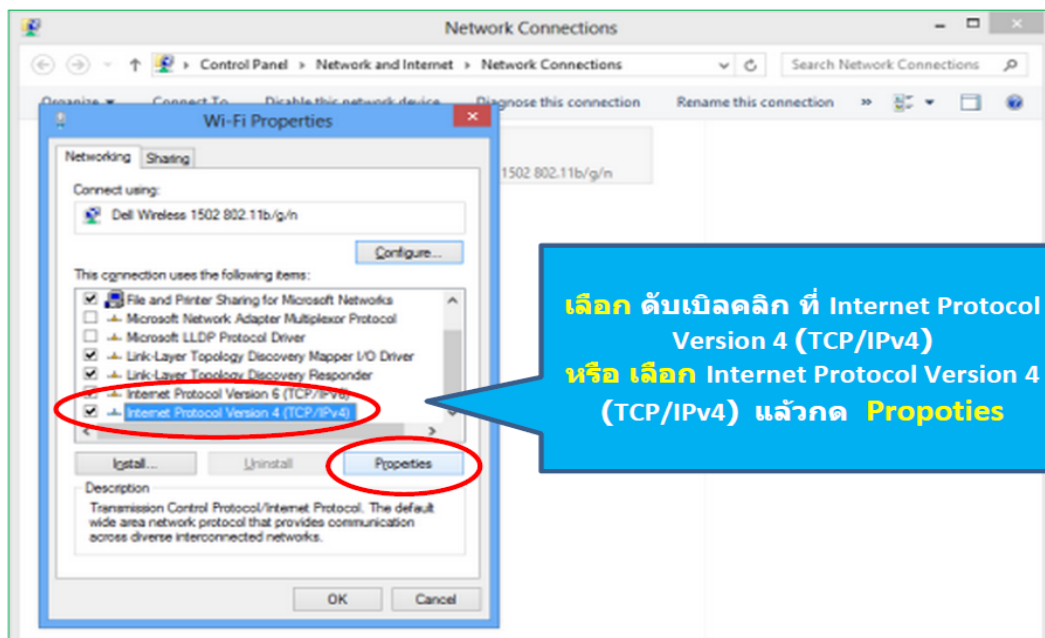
Network Connections

Control Panel ▸ Network and Internet ▸ Network Connections

Search Network Connections

Organize ▾ Connect To Disable this network device Diagnose this connection Rename this connection »

1502 802.11b/g/n

Wi-Fi Properties

Networking Sharing

Connect using:

Dell Wireless 1502 802.11b/g/n

Configure...

This connection uses the following items:

File and Printer Sharing for Microsoft Networks
Microsoft Network Adapter Multiplexor Protocol
Microsoft LLDP Protocol Driver
Link-Layer Topology Discovery Mapper I/O Driver
Link-Layer Topology Discovery Responder
Internet Protocol Version 6 (TCP/IPv6)
Internet Protocol Version 4 (TCP/IPv4)

Install... Uninstall Properties

Description

Transmission Control Protocol/Internet Protocol. The default wide area network protocol that provides communication across diverse interconnected networks.

OK Cancel

เลือก ดับเบิลคลิก ที่ Internet Protocol Version 4 (TCP/IPv4)
หรือ เลือก Internet Protocol Version 4 (TCP/IPv4) แล้วกด Propoties